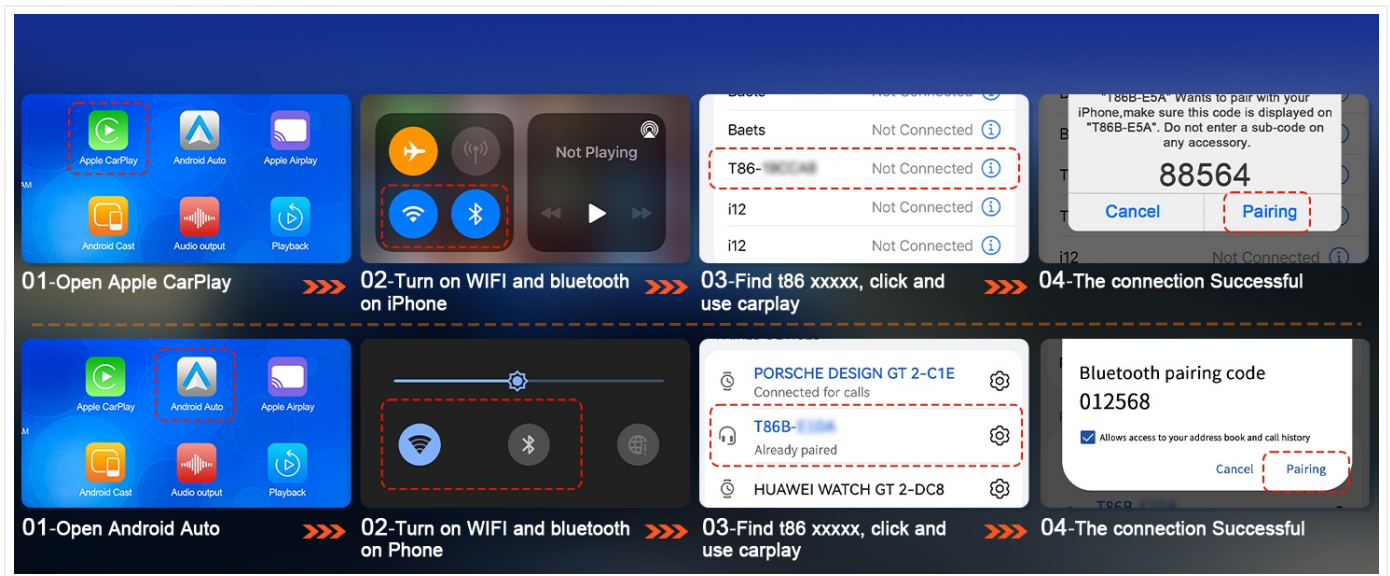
Apple CarPlay
Android Auto
Apple Airplay
Android Cast
Audio output
Playback

01-Open Apple CarPlay

Not Playing

02-Turn on WIFI and bluetooth on iPhone

Baets Not Connected
Baets Not Connected
T86-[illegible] Not Connected
i12 Not Connected
i12 Not Connected

03-Find t86 xxxxx, click and use carplay

"T86B-E5A" Wants to pair with your iPhone,make sure this code is displayed on "T86B-E5A". Do not enter a sub-code on any accessory.
88564
Cancel
Pairing
i12 Not Connected

04-The connection Successful

Apple CarPlay
Android Auto
Apple Airplay
Android Cast
Audio output
Playback

01-Open Android Auto

02-Turn on WIFI and bluetooth on Phone

PORSCHE DESIGN GT 2-C1E
Connected for calls
T86B-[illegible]
Already paired
HUAWEI WATCH GT 2-DC8

03-Find t86 xxxxx, click and use carplay

Bluetooth pairing code
012568
Allows access to your address book and call history
Cancel
Pairing

04-The connection Successful